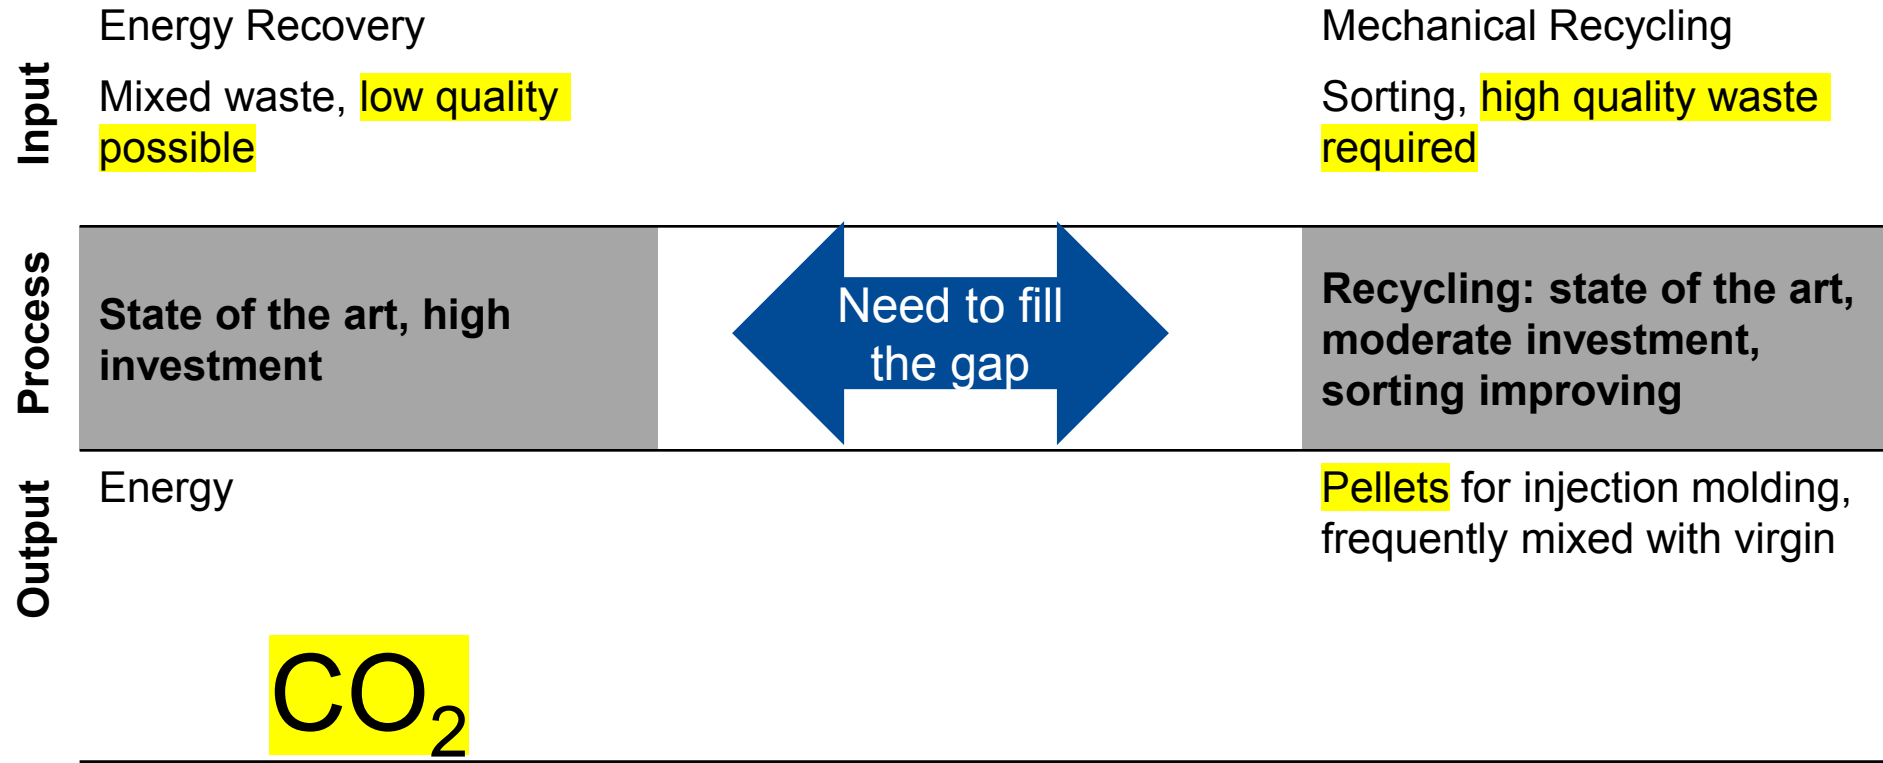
| | Energy Recovery | | Mechanical Recycling |
|---|---|---|---|
| Input | Mixed waste, low quality possible | | Sorting, high quality waste required |
| Process | **State of the art, high investment** | Need to fill the gap | **Recycling: state of the art, moderate investment, sorting improving** |
| Output | Energy<br>$CO_2$ | | Pellets for injection molding, frequently mixed with virgin |